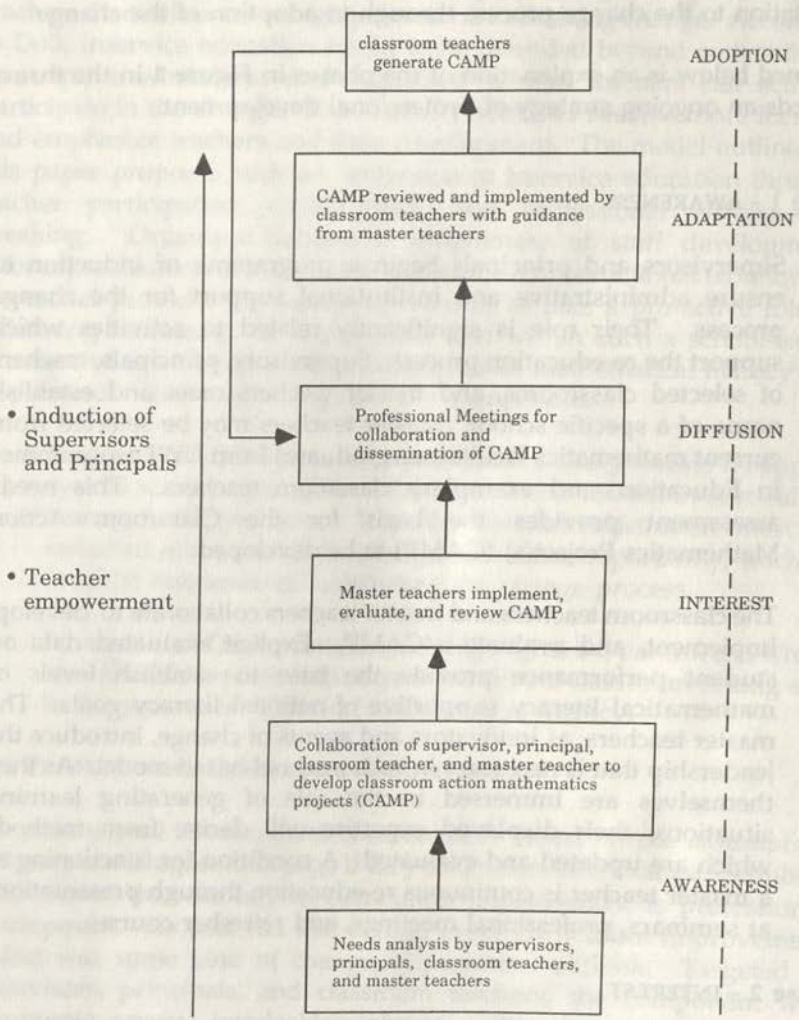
classroom teachers generate CAMP

ADOPTION

CAMP reviewed and implemented by classroom teachers with guidance from master teachers

ADAPTATION

• Induction of Supervisors and Principals

Professional Meetings for collaboration and dissemination of CAMP

DIFFUSION

• Teacher empowerment

Master teachers implement, evaluate, and review CAMP

INTEREST

Collaboration of supervisor, principal, classroom teacher, and master teacher to develop classroom action mathematics projects (CAMP)

AWARENESS

Needs analysis by supervisors, principals, classroom teachers, and master teachers